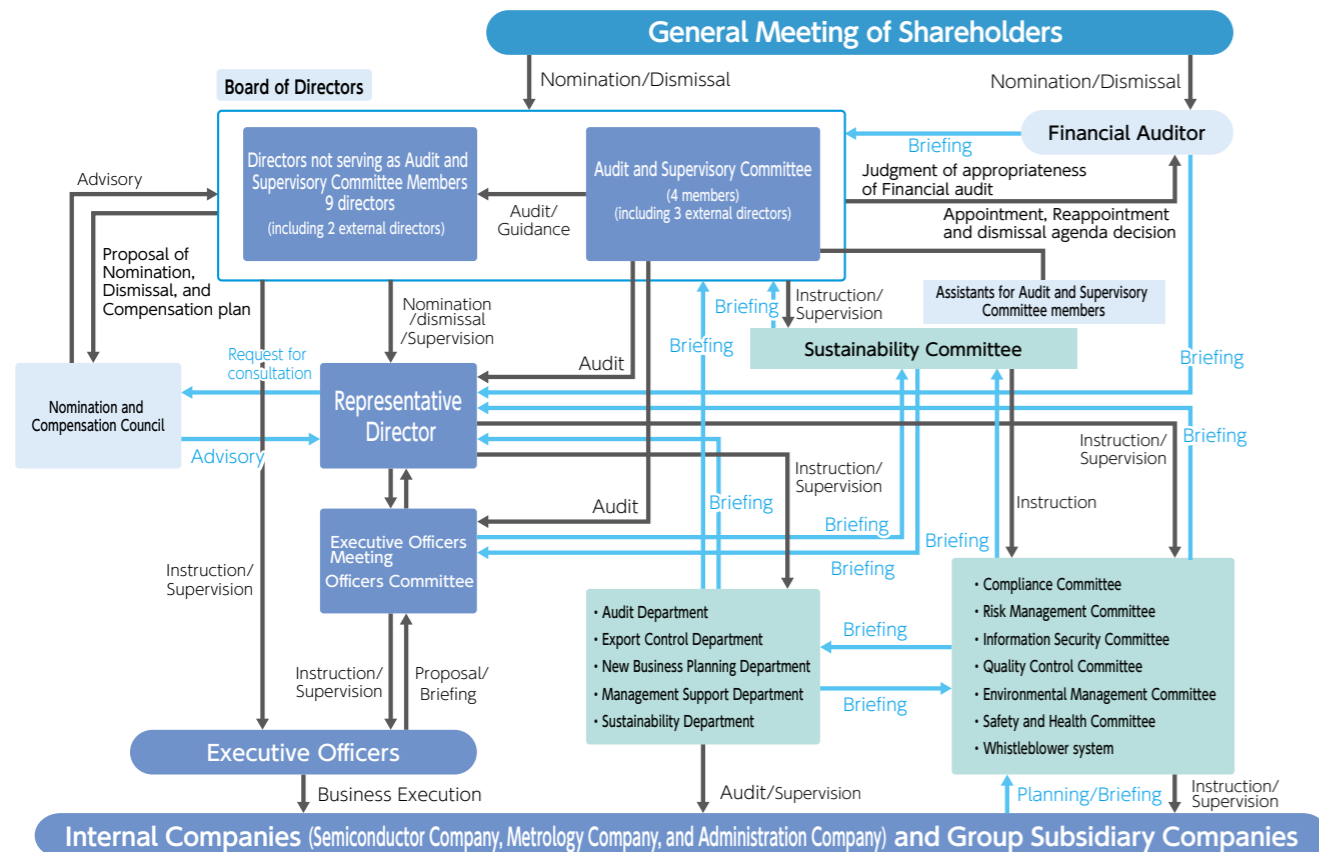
General Meeting of Shareholders

Nomination/Dismissal

Nomination/Dismissal

Board of Directors

Directors not serving as Audit and Supervisory Committee Members
9 directors
(including 2 external directors)

Audit/
Guidance

Audit and Supervisory Committee
(4 members)
(including 3 external directors)

Briefing

Financial Auditor

Judgment of appropriateness of Financial audit

Appointment, Reappointment and dismissal agenda decision

Advisory

Proposal of Nomination, Dismissal, and Compensation plan

Nomination /dismissal /Supervision

Briefing

Instruction/ Supervision

Assistants for Audit and Supervisory Committee members

Briefing

Sustainability Committee

Briefing

Audit

Request for consultation

Nomination and Compensation Council

Advisory

Representative Director

Briefing

Instruction/ Supervision

Instruction/ Supervision

Briefing

Instruction

Audit

Briefing

Executive Officers Meeting
Officers Committee

Briefing

Briefing

Instruction/ Supervision

Briefing

• Audit Department
• Export Control Department
• New Business Planning Department
• Management Support Department
• Sustainability Department

• Compliance Committee
• Risk Management Committee
• Information Security Committee
• Quality Control Committee
• Environmental Management Committee
• Safety and Health Committee
• Whistleblower system

Instruction/ Supervision

Proposal/ Briefing

Briefing

Executive Officers

Business Execution

Audit/Supervision

Planning/Briefing

Instruction/ Supervision

Internal Companies (Semiconductor Company, Metrology Company, and Administration Company) and Group Subsidiary Companies